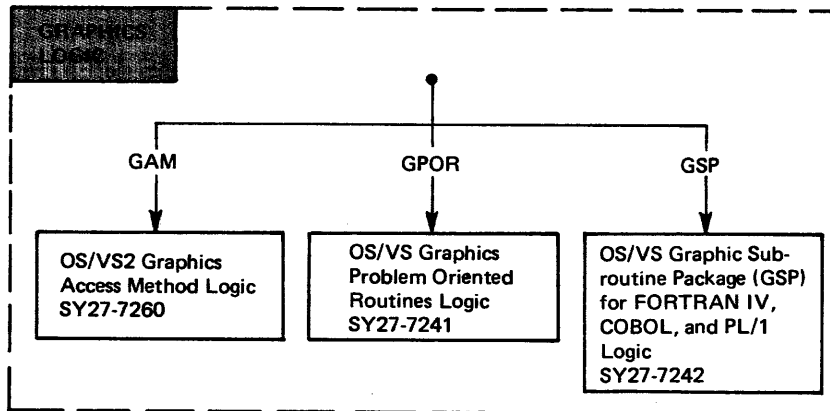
GRAPHICS
LOGIC

GAM

GPOR

GSP

OS/VS2 Graphics Access Method Logic SY27-7260

OS/VS Graphics Problem Oriented Routines Logic SY27-7241

OS/VS Graphic Subroutine Package (GSP) for FORTRAN IV, COBOL, and PL/1 Logic SY27-7242